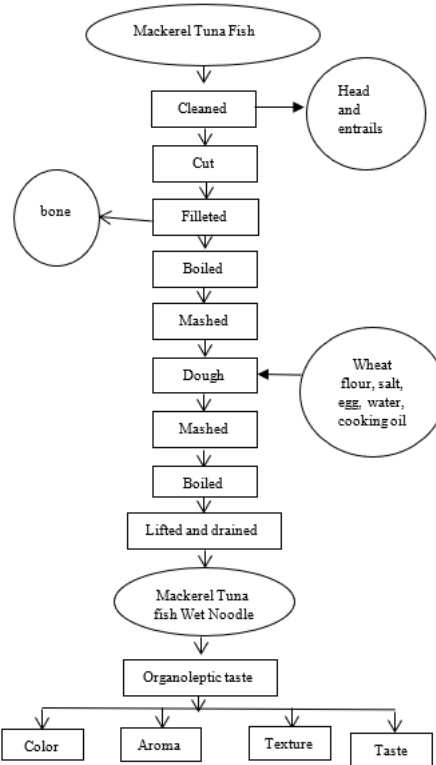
Mackerel Tuna Fish

Cleaned

Head and entrails

Cut

bone

Filleted

Boiled

Mashed

Dough

Wheat flour, salt, egg, water, cooking oil

Mashed

Boiled

Lifted and drained

Mackerel Tuna fish Wet Noodle

Organoleptic taste

Color

Aroma

Texture

Taste